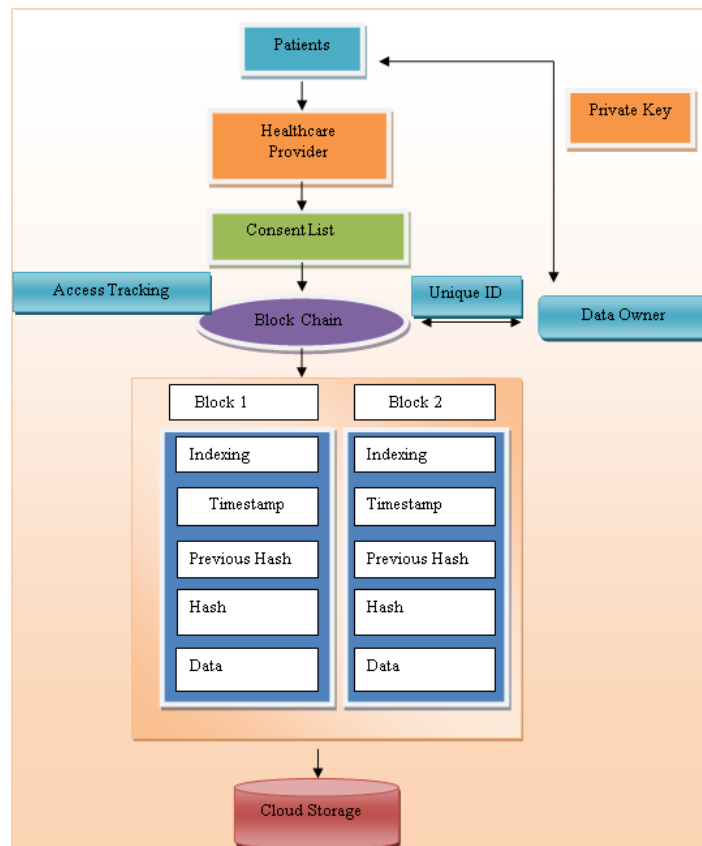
Patients

Private Key

Healthcare Provider

Consent List

Access Tracking

Unique ID

Block Chain

Data Owner

Block 1

Block 2

Indexing

Timestamp

Previous Hash

Hash

Data

Indexing

Timestamp

Previous Hash

Hash

Data

Cloud Storage